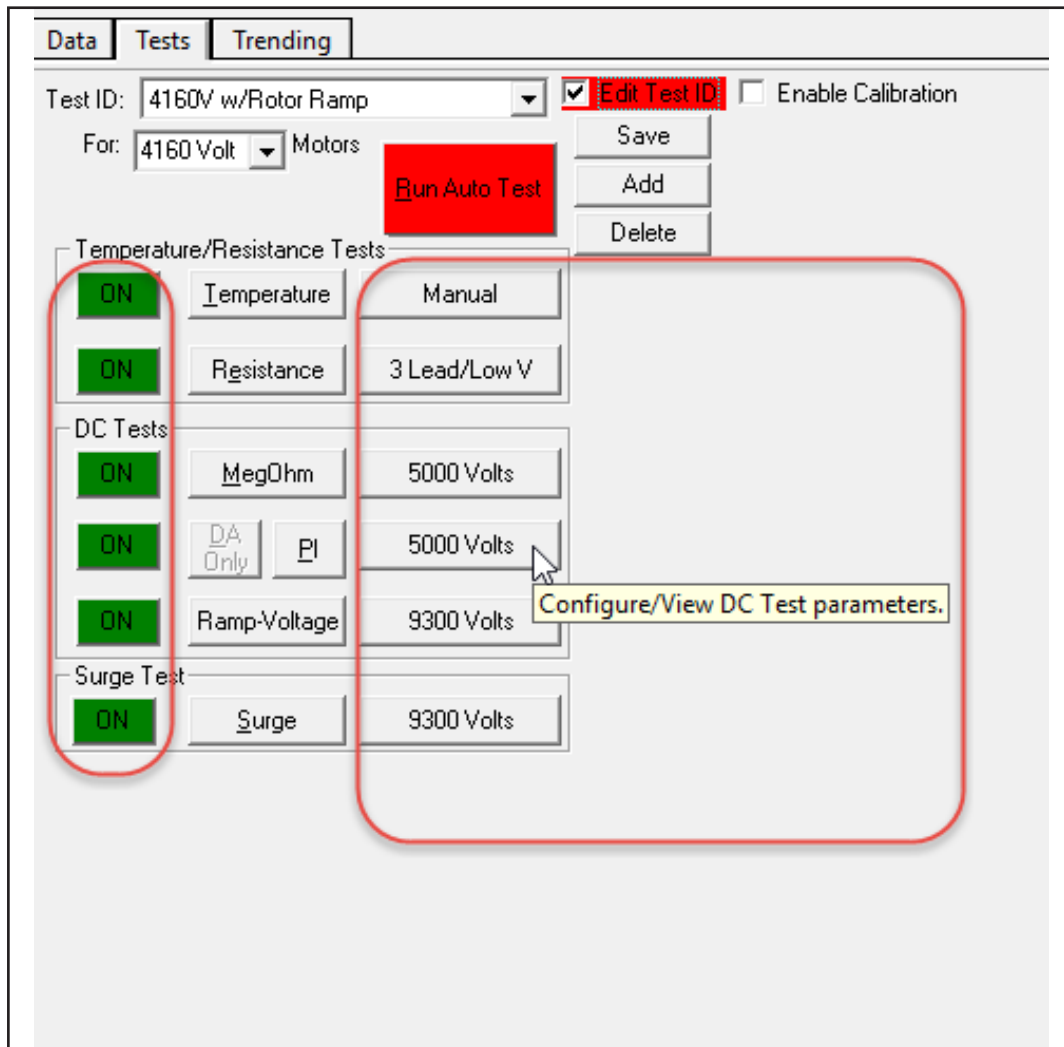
Data
Tests
Trending

Test ID: 4160V w/Rotor Ramp
Edit Test ID
Enable Calibration

For: 4160 Volt Motors
Run Auto Test
Save
Add
Delete

Temperature/Resistance Tests
ON
Temperature
Manual
ON
Resistance
3 Lead/Low V

DC Tests
ON
MegOhm
5000 Volts
ON
DA Only
PI
5000 Volts
ON
Ramp-Voltage
9300 Volts
Configure/View DC Test parameters.

Surge Test
ON
Surge
9300 Volts